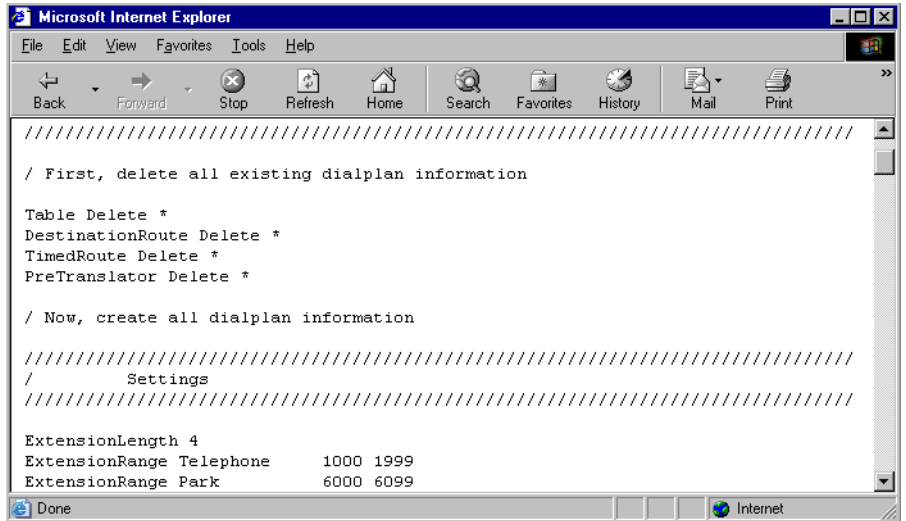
Microsoft Internet Explorer

File Edit View Favorites Tools Help

Back Forward Stop Refresh Home Search Favorites History Mail Print

//////////////////////////////////////////////////////////////////////

/ First, delete all existing dialplan information

Table Delete *
DestinationRoute Delete *
TimedRoute Delete *
PreTranslator Delete *

/ Now, create all dialplan information

//////////////////////////////////////////////////////////////////////
/ Settings
//////////////////////////////////////////////////////////////////////

ExtensionLength 4
ExtensionRange Telephone 1000 1999
ExtensionRange Park 6000 6099

Done

Internet